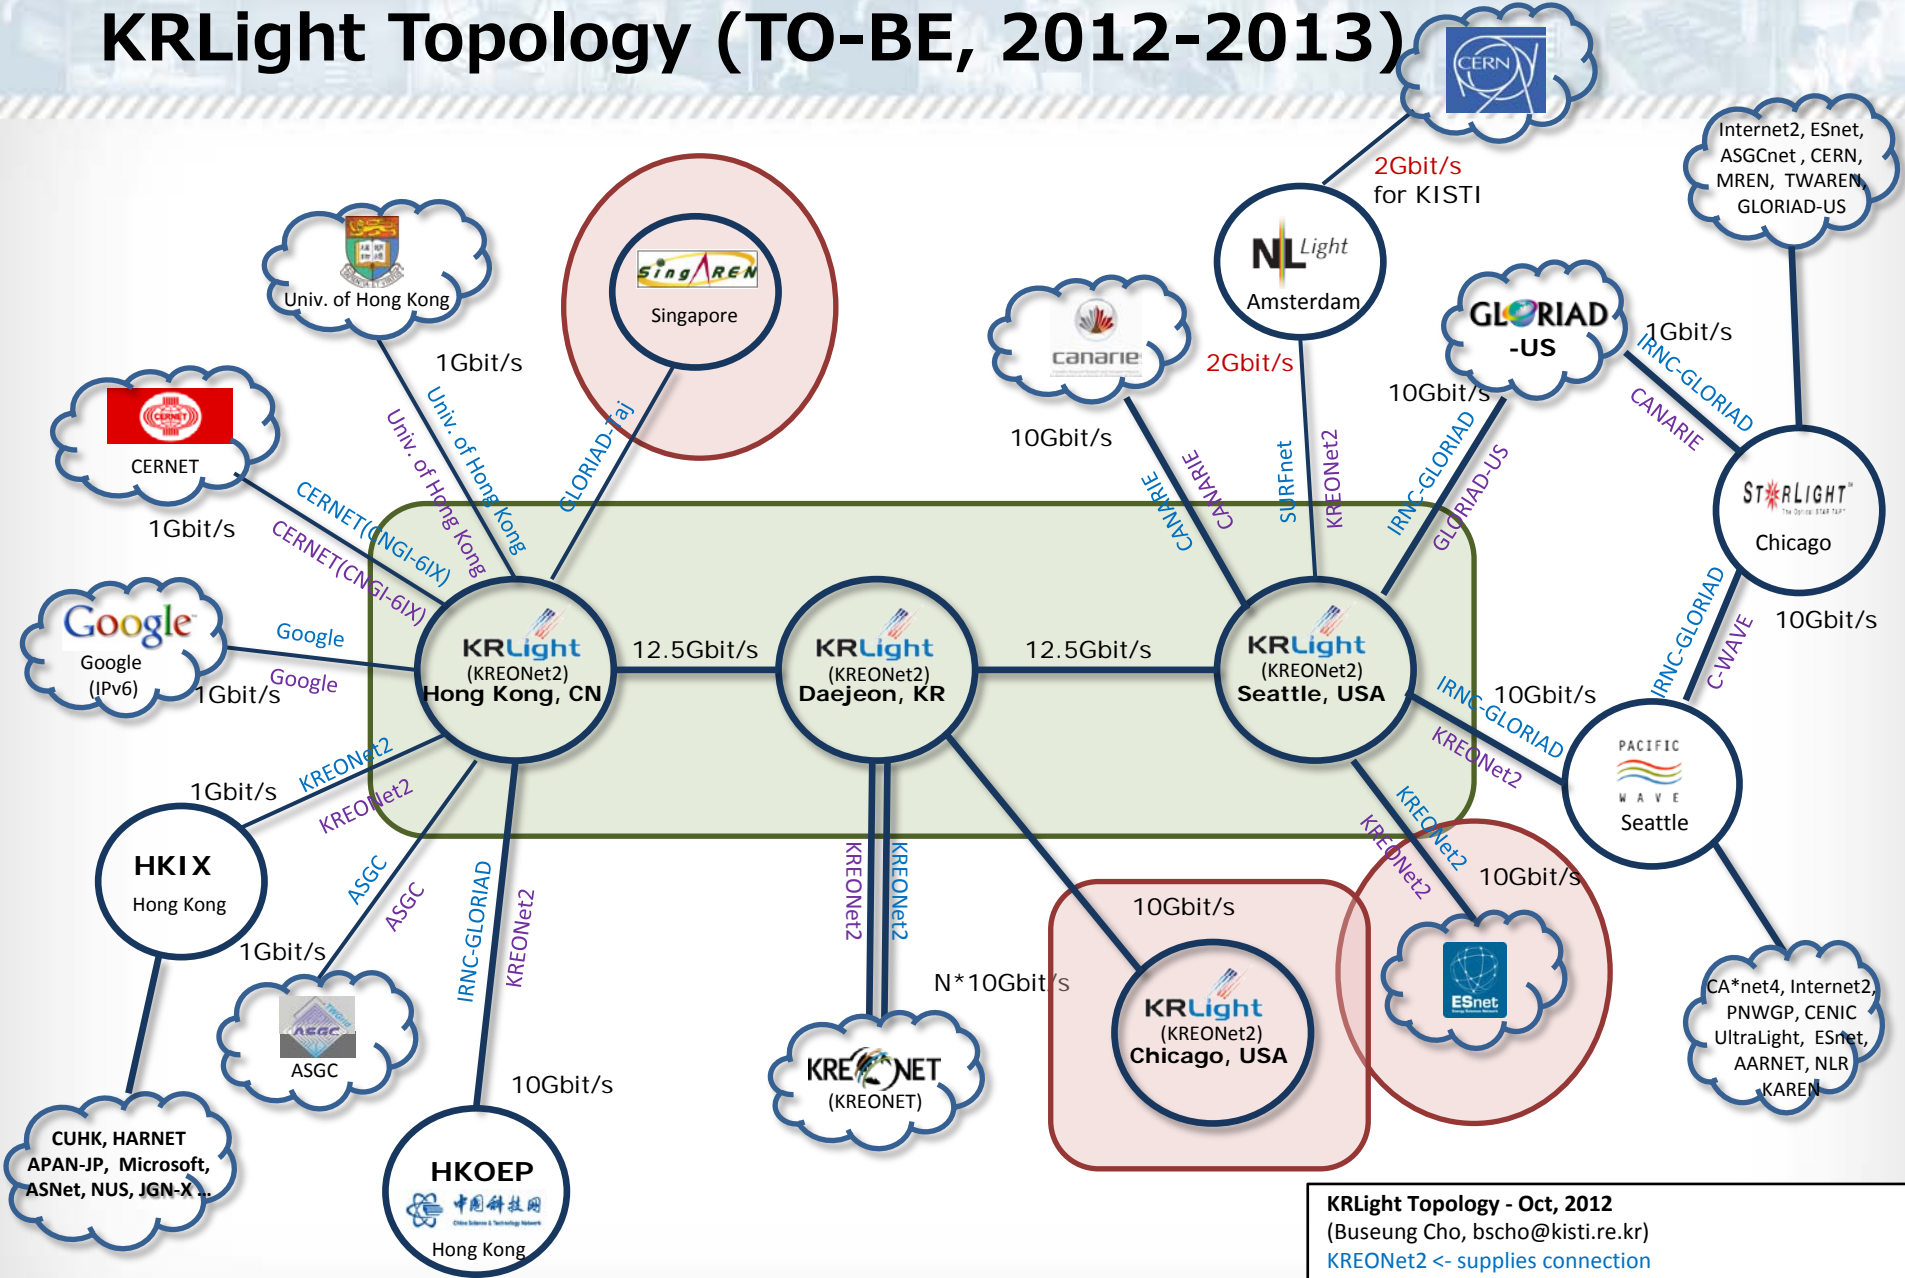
KRLight Topology (TO-BE, 2012-2013)

CERN

2Gbit/s
for KISTI

Internet2, ESnet, ASGCnet, CERN, MREN, TWAREN, GLORIAD-US

NLLight
Amsterdam

GLORIAD
-US

1Gbit/s
IRNC-GLORIAD
CANARIE

Univ. of Hong Kong

SingAREN
Singapore

1Gbit/s

canarie

2Gbit/s

10Gbit/s

10Gbit/s

Univ. of Hong Kong
Univ. of Hong Kong

GLORIAD-Taj

CANARIE
CANARIE
SURFnet
KREONet2
IRNC-GLORIAD
GLORIAD-US

CERNET

CERNET(CNGI-6IX)
CERNET(CNGI-6IX)

1Gbit/s

STARLIGHT
Chicago

Google
Google
(IPv6)

Google
Google
1Gbit/s

KRLight
(KREONet2)
Hong Kong, CN

12.5Gbit/s

KRLight
(KREONet2)
Daejeon, KR

12.5Gbit/s

KRLight
(KREONet2)
Seattle, USA

IRNC-GLORIAD
C-WAVE
10Gbit/s

IRNC-GLORIAD
10Gbit/s
KREONet2

PACIFIC WAVE
Seattle

1Gbit/s
KREONet2
KREONet2

HKIX
Hong Kong

ASGC
ASGC

IRNC-GLORIAD
KREONet2

KREONet2
KREONet2

KREONet2
KREONet2
10Gbit/s

10Gbit/s

1Gbit/s

N*10Gbit/s

ESnet

ASGC

KRLight
(KREONet2)
Chicago, USA

CA*net4, Internet2, PNWGP, CENIC UltraLight, ESnet, AARNET, NLR KAREN

10Gbit/s

KREONET
(KREONET)

CUHK, HARNET
APAN-JP, Microsoft,
ASNet, NUS, JGN-X ...

HKOEP
中国科技网
Hong Kong

KRLight Topology - Oct, 2012
(Buseung Cho, bscho@kisti.re.kr)
KREONet2 <- supplies connection